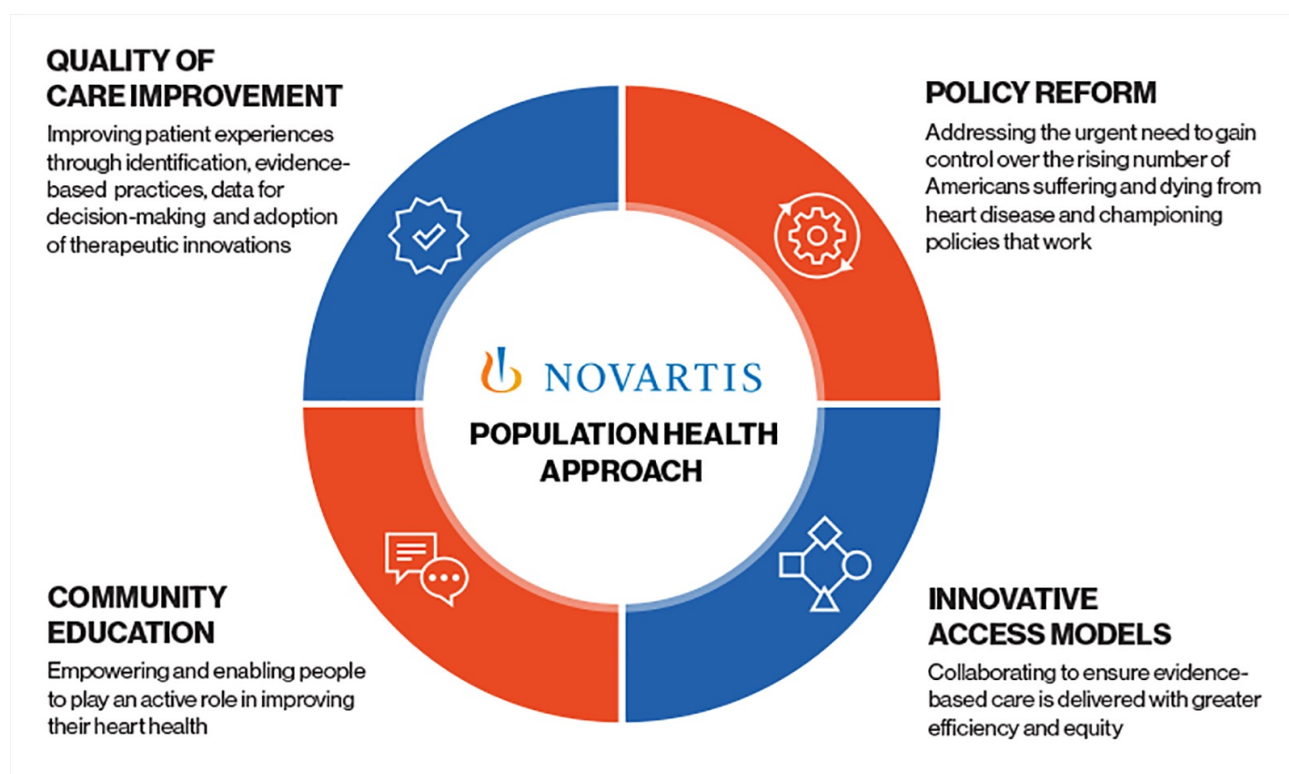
QUALITY OF CARE IMPROVEMENT

Improving patient experiences through identification, evidence-based practices, data for decision-making and adoption of therapeutic innovations

POLICY REFORM

Addressing the urgent need to gain control over the rising number of Americans suffering and dying from heart disease and championing policies that work

NOVARTIS

POPULATION HEALTH APPROACH

COMMUNITY EDUCATION

Empowering and enabling people to play an active role in improving their heart health

INNOVATIVE ACCESS MODELS

Collaborating to ensure evidence-based care is delivered with greater efficiency and equity